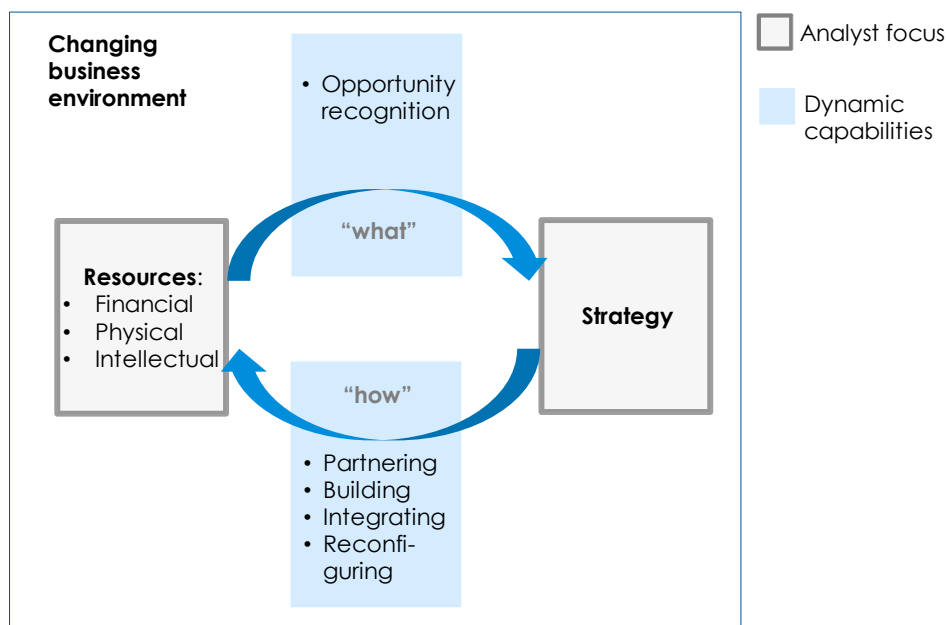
Changing business environment

• Opportunity recognition

"what"

Resources:
• Financial
• Physical
• Intellectual

Strategy

"how"

• Partnering
• Building
• Integrating
• Reconfiguring

Analyst focus

Dynamic capabilities